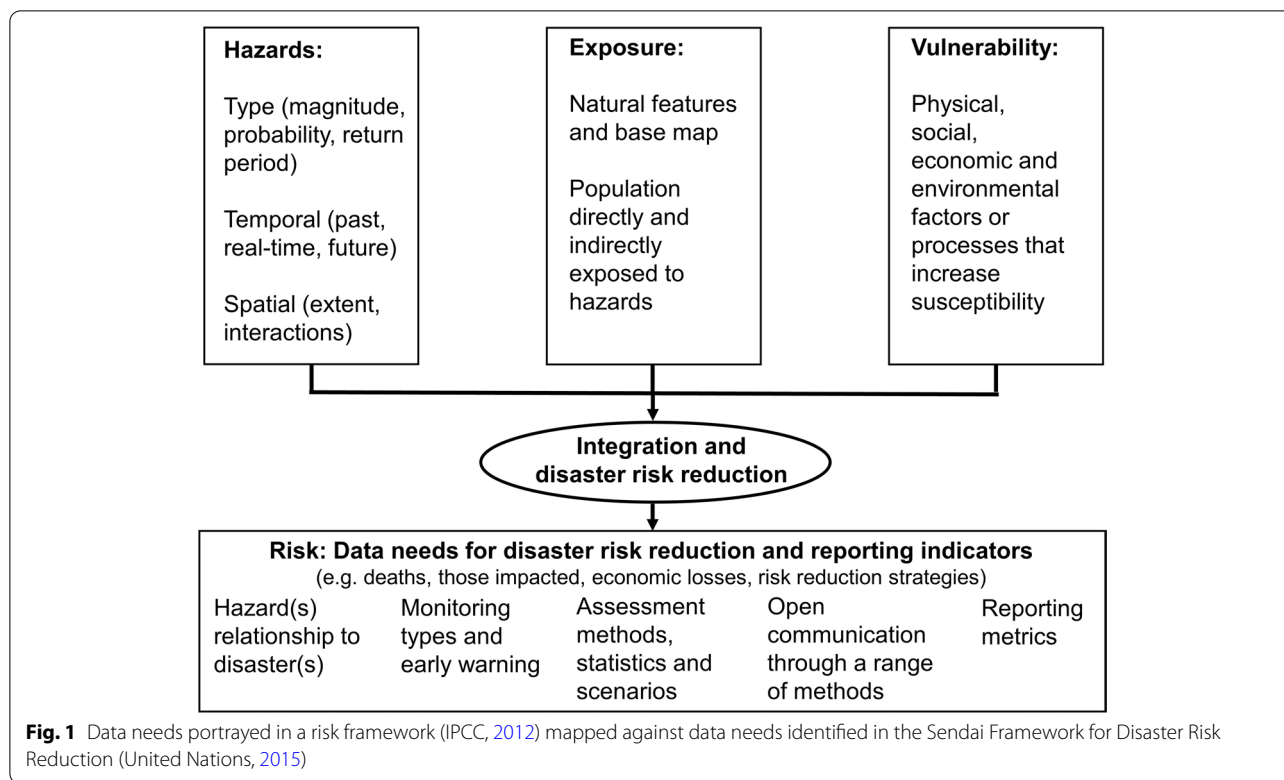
Hazards:

Type (magnitude, probability, return period)

Temporal (past, real-time, future)

Spatial (extent, interactions)

Exposure:

Natural features and base map

Population directly and indirectly exposed to hazards

Vulnerability:

Physical, social, economic and environmental factors or processes that increase susceptibility

Integration and disaster risk reduction

Risk: Data needs for disaster risk reduction and reporting indicators
(e.g. deaths, those impacted, economic losses, risk reduction strategies)

Hazard(s) relationship to disaster(s)

Monitoring types and early warning

Assessment methods, statistics and scenarios

Open communication through a range of methods

Reporting metrics

**Fig. 1** Data needs portrayed in a risk framework (IPCC, 2012) mapped against data needs identified in the Sendai Framework for Disaster Risk Reduction (United Nations, 2015)